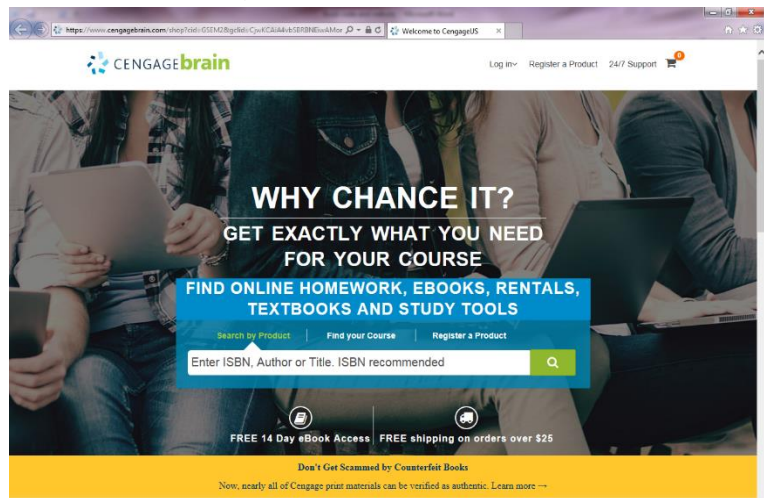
https://www.cengagebrain.com/shop?cid=GSEM2&gclid=CjwKCAiA4vbSBRBNEiwAMor
Welcome to CengageUS

CENGAGEbrain

Log in Register a Product 24/7 Support 0

WHY CHANCE IT?
GET EXACTLY WHAT YOU NEED FOR YOUR COURSE

FIND ONLINE HOMEWORK, EBOOKS, RENTALS, TEXTBOOKS AND STUDY TOOLS

Search by Product | Find your Course | Register a Product

Enter ISBN, Author or Title. ISBN recommended

FREE 14 Day eBook Access | FREE shipping on orders over $25

Don't Get Scammed by Counterfeit Books

Now, nearly all of Cengage print materials can be verified as authentic. Learn more →